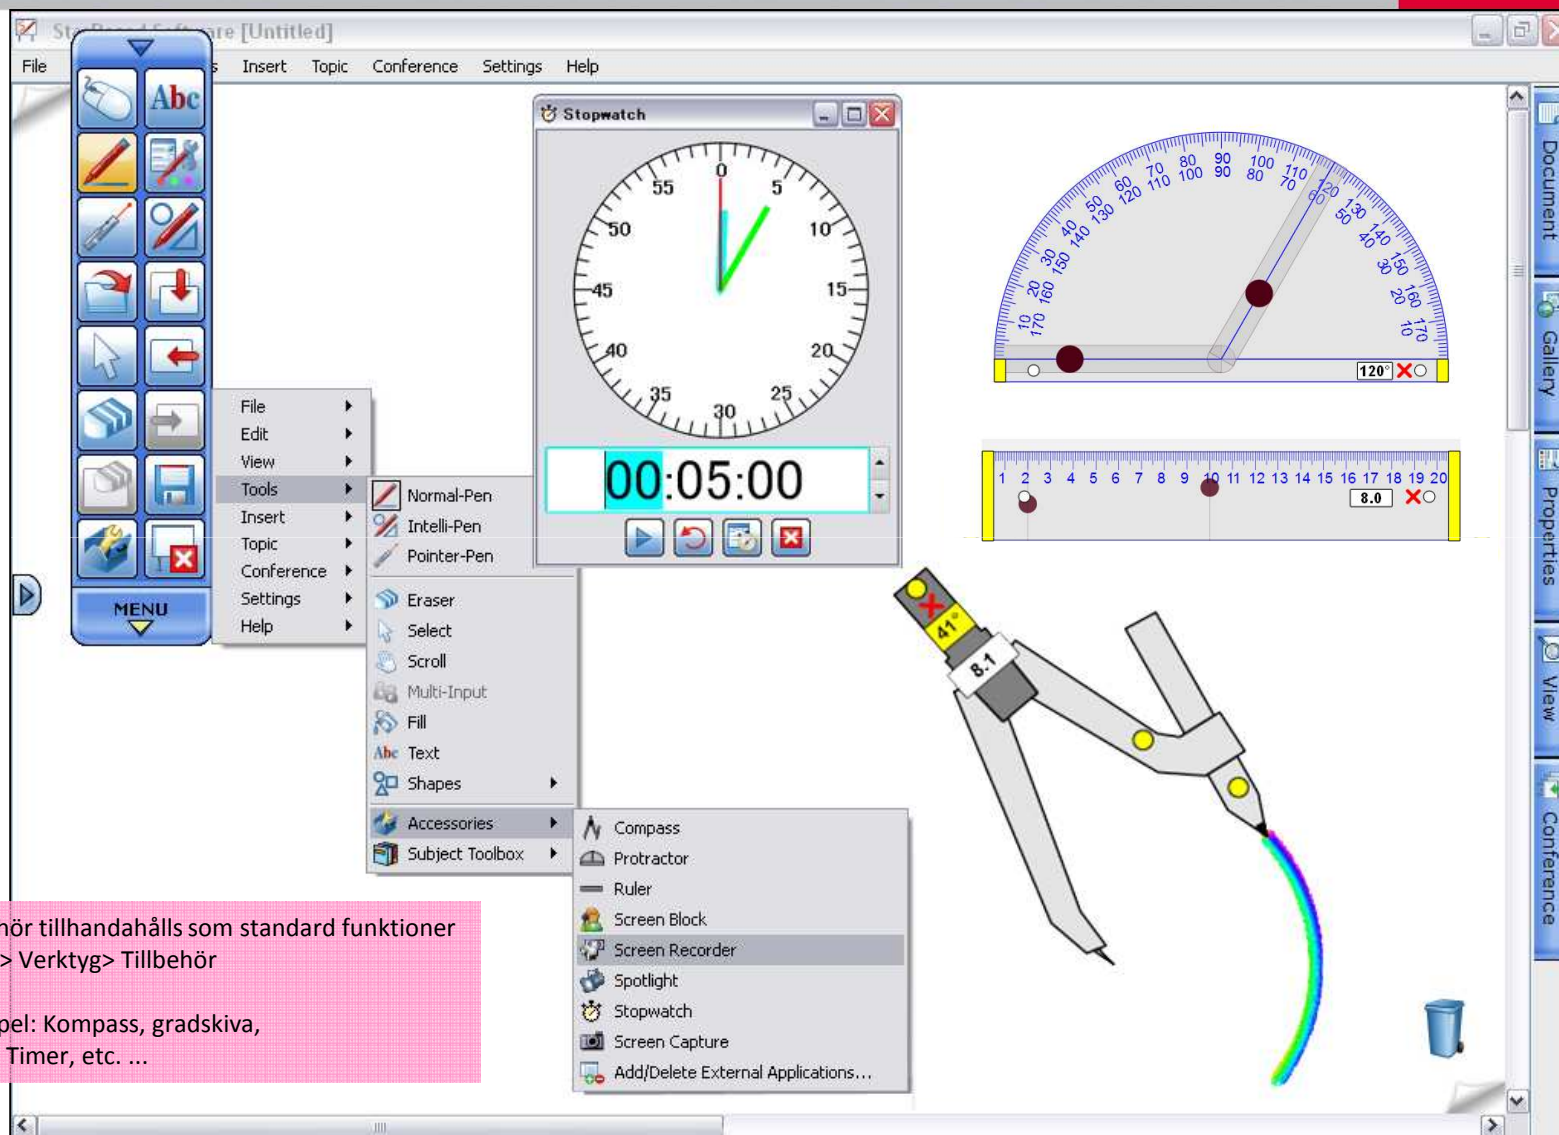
St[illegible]re [Untitled]

File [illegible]s Insert Topic Conference Settings Help

Abc

MENU

File
Edit
View
Tools
Insert
Topic
Conference
Settings
Help

Normal-Pen
Intelli-Pen
Pointer-Pen
Eraser
Select
Scroll
Multi-Input
Fill
Abc Text
Shapes
Accessories
Subject Toolbox

Compass
Protractor
Ruler
Screen Block
Screen Recorder
Spotlight
Stopwatch
Screen Capture
Add/Delete External Applications...

Stopwatch

0 5 10 15 20 25 30 35 40 45 50 55

00:05:00

10 20 30 40 50 60 70 80 90 100 110 120 130 140 150 160 170
170 160 150 140 130 120 110 100 90 80 70 60 50 40 30 20 10

120°

1 2 3 4 5 6 7 8 9 10 11 12 13 14 15 16 17 18 19 20

8.0

41°

8.1

Document
Gallery
Properties
View
Conference

hör tillhandahålls som standard funktioner
> Verktyg> Tillbehör

pel: Kompass, gradskiva,
Timer, etc. ...